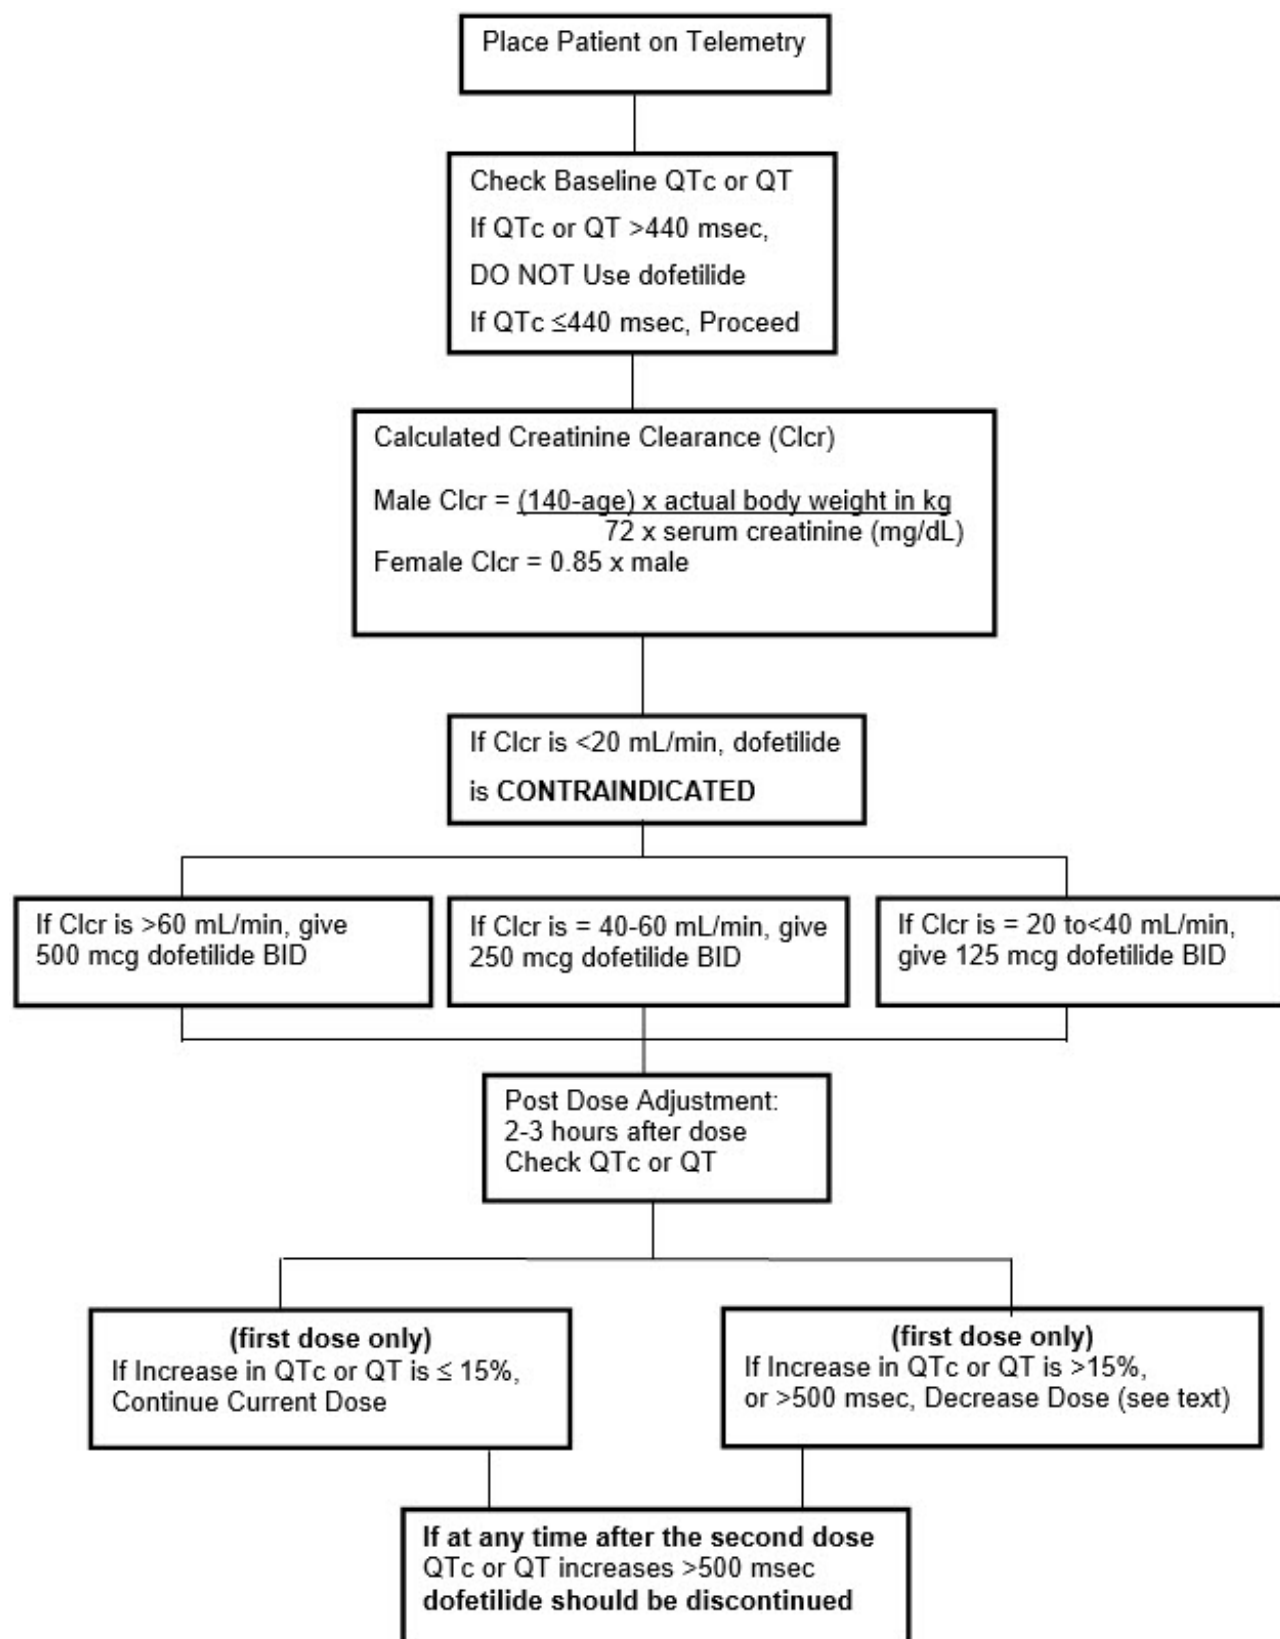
Place Patient on Telemetry

Check Baseline QTc or QT
If QTc or QT >440 msec,
DO NOT Use dofetilide
If QTc ≤440 msec, Proceed

Calculated Creatinine Clearance (Clcr)

Male Clcr = $\frac{(140\text{-age}) \times \text{actual body weight in kg}}{72 \times \text{serum creatinine (mg/dL)}}$
Female Clcr = 0.85 x male

If Clcr is <20 mL/min, dofetilide is **CONTRAINDICATED**

If Clcr is >60 mL/min, give 500 mcg dofetilide BID

If Clcr is = 40-60 mL/min, give 250 mcg dofetilide BID

If Clcr is = 20 to<40 mL/min, give 125 mcg dofetilide BID

Post Dose Adjustment:
2-3 hours after dose
Check QTc or QT

**(first dose only)**
If Increase in QTc or QT is ≤ 15%, Continue Current Dose

**(first dose only)**
If Increase in QTc or QT is >15%, or >500 msec, Decrease Dose (see text)

**If at any time after the second dose**
QTc or QT increases >500 msec
**dofetilide should be discontinued**